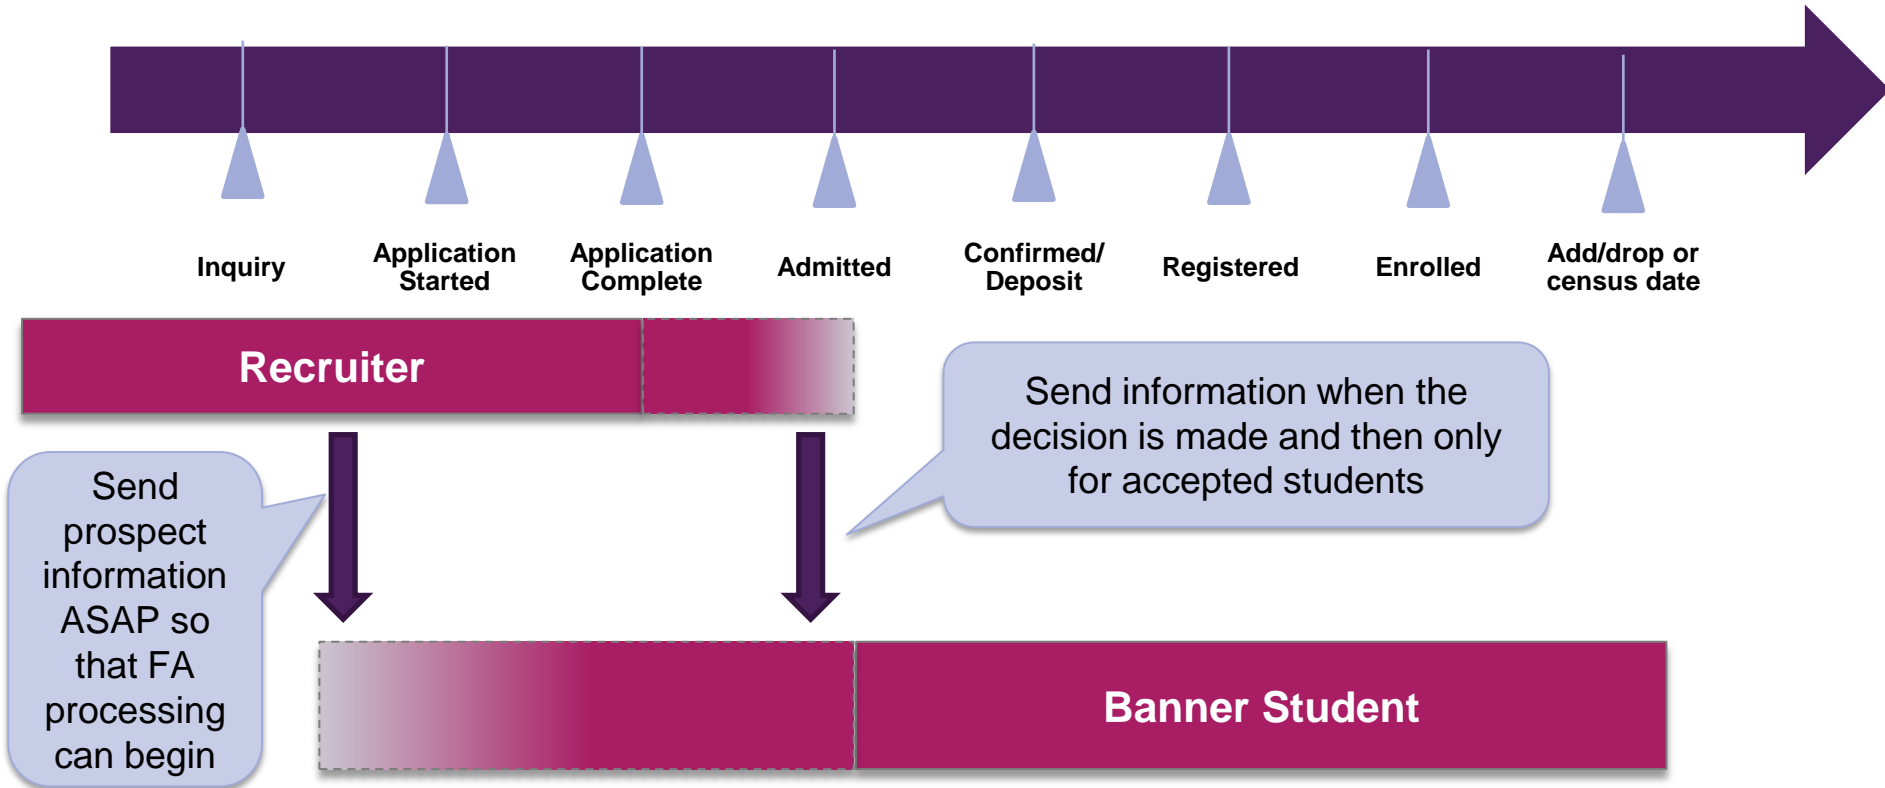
Inquiry

Application Started

Application Complete

Admitted

Confirmed/ Deposit

Registered

Enrolled

Add/drop or census date

Recruiter

Send information when the decision is made and then only for accepted students

Send prospect information ASAP so that FA processing can begin

Banner Student